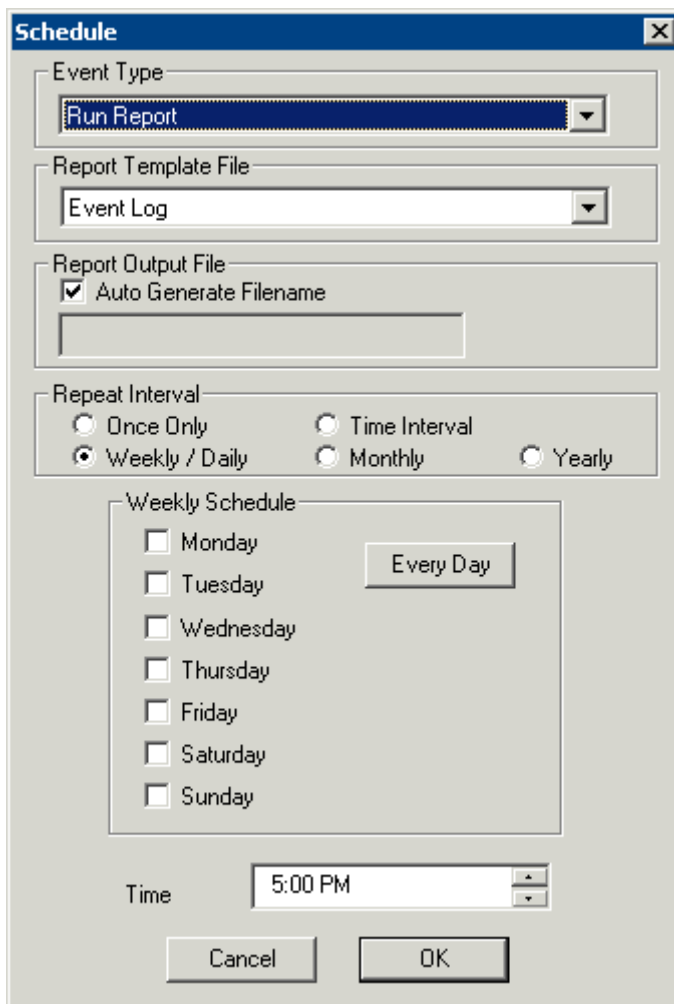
Schedule

Event Type
Run Report

Report Template File
Event Log

Report Output File
Auto Generate Filename

Repeat Interval
Once Only
Time Interval
Weekly / Daily
Monthly
Yearly

Weekly Schedule
Monday
Tuesday
Wednesday
Thursday
Friday
Saturday
Sunday
Every Day

Time 5:00 PM

Cancel
OK